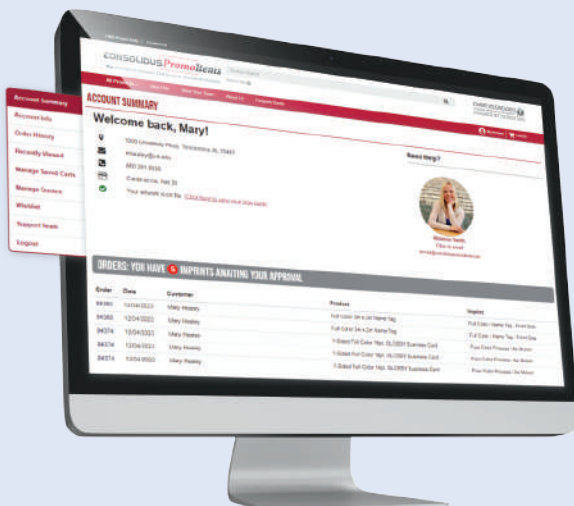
CONSOLIDUS PromoItems

All Products

ACCOUNT SUMMARY

Account Summary
Account Info
Order History
Recently Viewed
Manage Saved Carts
Manage Quotes
Wishlist
Support Team
Logout

Welcome back, Mary!

1000 University Pkwy, Tuscaloosa AL 35401
mhealey@ua.edu
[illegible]
Cards on file: Net 30
Your rebate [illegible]

Need Help?

Melissa Smith
Click to email

ORDERS: YOU HAVE 5 IMPRINTS AWAITING YOUR APPROVAL

| Order | Date | Customer | Product | Imprint |
|---|---|---|---|---|
| 84360 | 12/04/2023 | Mary Healey | Full Color 3x4.2in Name Tag | Full Color / Name Tag - Front Side |
| 84360 | 12/04/2023 | Mary Healey | Full Color 3x4.2in Name Tag | Full Color / Name Tag - Front Side |
| 84374 | 12/04/2023 | Mary Healey | 1-Sided Full Color 16pt. GLOSSY Business Card | Four Color Process - No Bleed |
| 84374 | 12/04/2023 | Mary Healey | 1-Sided Full Color 16pt. GLOSSY Business Card | Four Color Process - No Bleed |
| 84374 | 12/04/2023 | Mary Healey | 1-Sided Full Color 16pt. GLOSSY Business Card | Four Color Process - No Bleed |